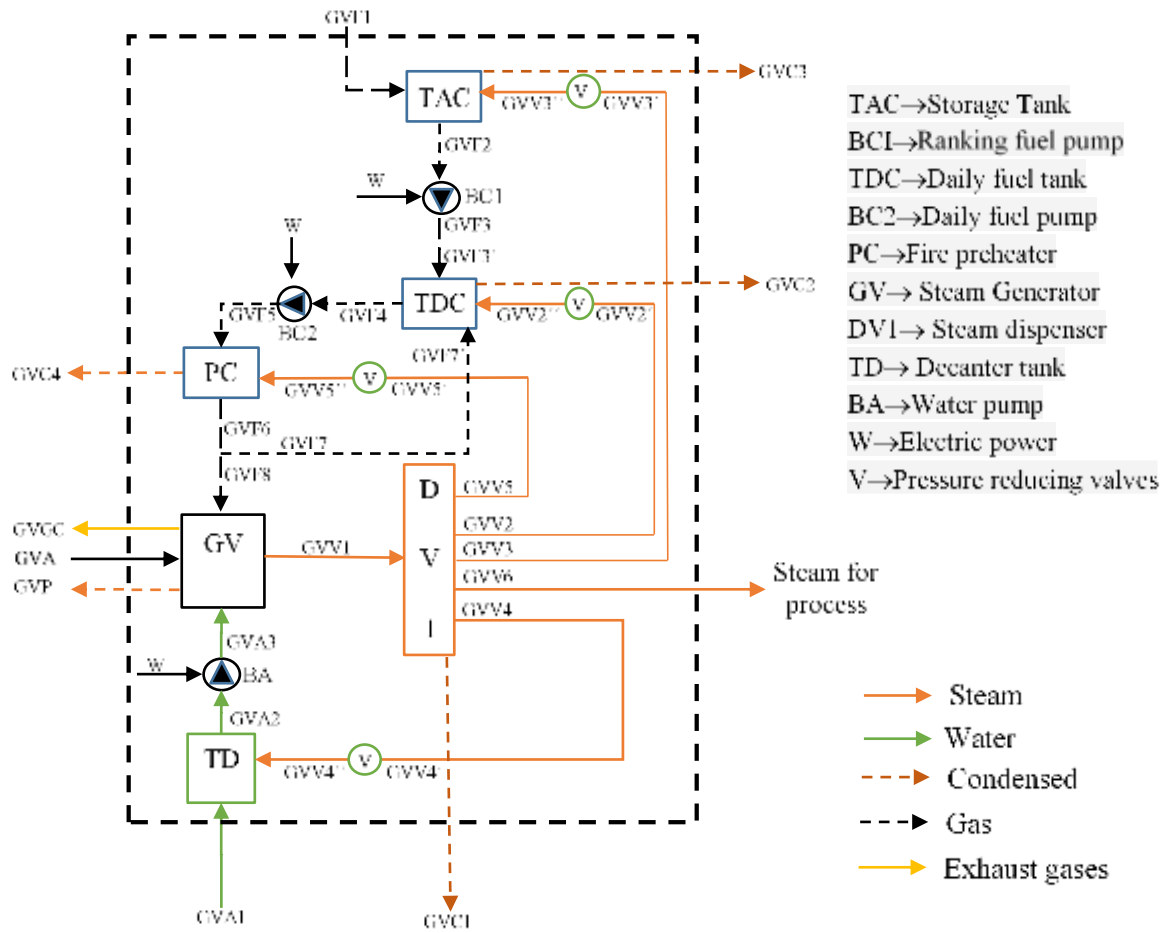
GVT1
TAC
GVC3
GVV1'' V GVV1'
GVT2
W
BC1
GVT3
GVT3'
W
TDC
GVC2
GVT5
BC2
GVT4
GVV2'' V GVV2'
GVT7'
GVC4
PC
GVV5'' V GVV5'
GVT6
GVT7
GVT8
D
V
I
GVV5
GVV2
GVV3
GVV6
GVV4
GVGC
GVA
GVP
GV
GVV1
Steam for process
GVA3
W
BA
GVA2
TD
GVV4'' V GVV4'
GVA1
GVC1

TAC→Storage Tank
BCI→Ranking fuel pump
TDC→Daily fuel tank
BC2→Daily fuel pump
PC→Fire preheater
GV→ Steam Generator
DV1→ Steam dispenser
TD→ Decanter tank
BA→Water pump
W→Electric power
V→Pressure reducing valves

Steam
Water
Condensed
Gas
Exhaust gases